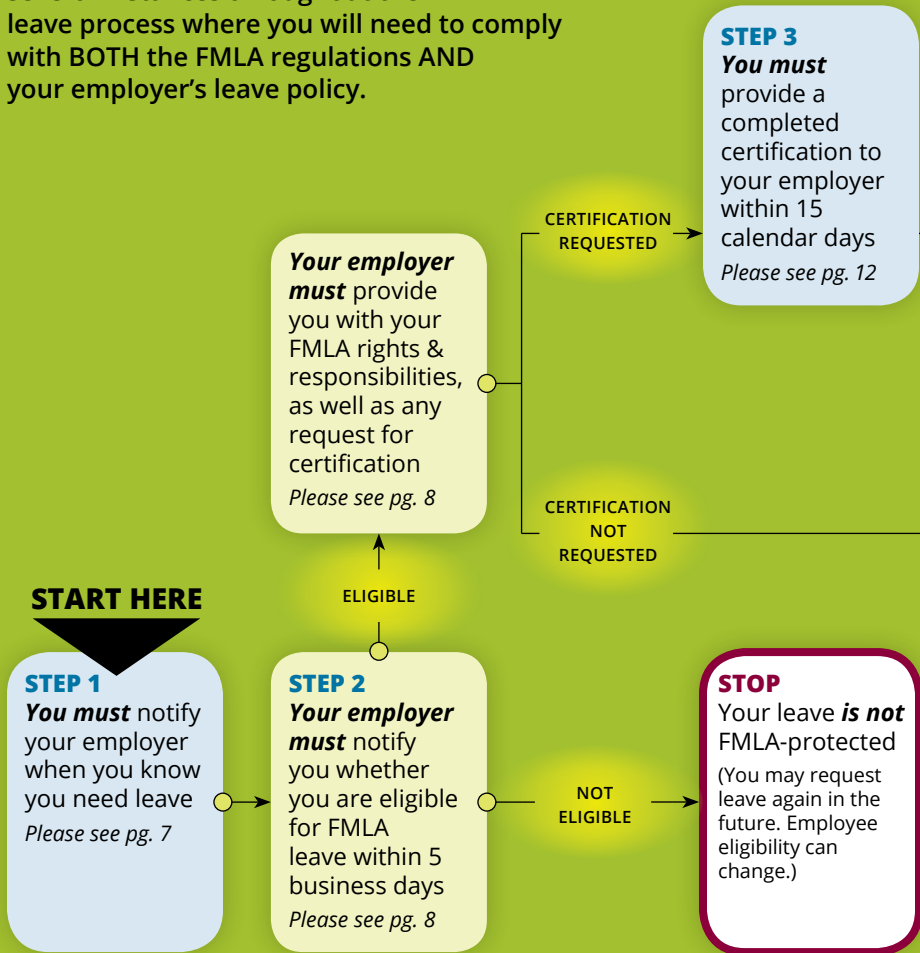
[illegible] leave process where you will need to comply with BOTH the FMLA regulations AND your employer's leave policy.

STEP 3
You must provide a completed certification to your employer within 15 calendar days
Please see pg. 12

CERTIFICATION REQUESTED

Your employer must provide you with your FMLA rights & responsibilities, as well as any request for certification
Please see pg. 8

CERTIFICATION NOT REQUESTED

ELIGIBLE

START HERE

STEP 1
You must notify your employer when you know you need leave
Please see pg. 7

STEP 2
Your employer must notify you whether you are eligible for FMLA leave within 5 business days
Please see pg. 8

NOT ELIGIBLE

STOP
Your leave is not FMLA-protected
(You may request leave again in the future. Employee eligibility can change.)